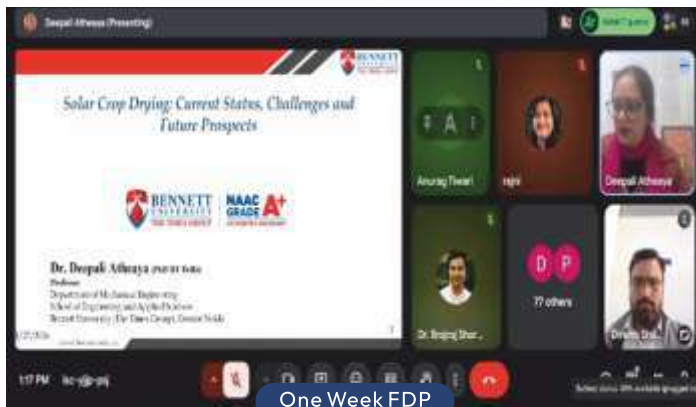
Deepali Atheaya (Presenting)

Solar Crop Drying: Current Status, Challenges and Future Prospects

BENNETT UNIVERSITY
THE TIMES GROUP

NAAC GRADE A+

Dr. Deepali Atheaya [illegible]
Professor
Department of Mechanical Engineering
School of Engineering and Applied Sciences
Bennett University (The Times Group), Greater Noida

A

Anurag Tiwari

rajni

Deepali Atheaya

Dr. Brajraj Shar...

D P

77 others

Dinesh Shal...

1:17 PM

One Week FDP